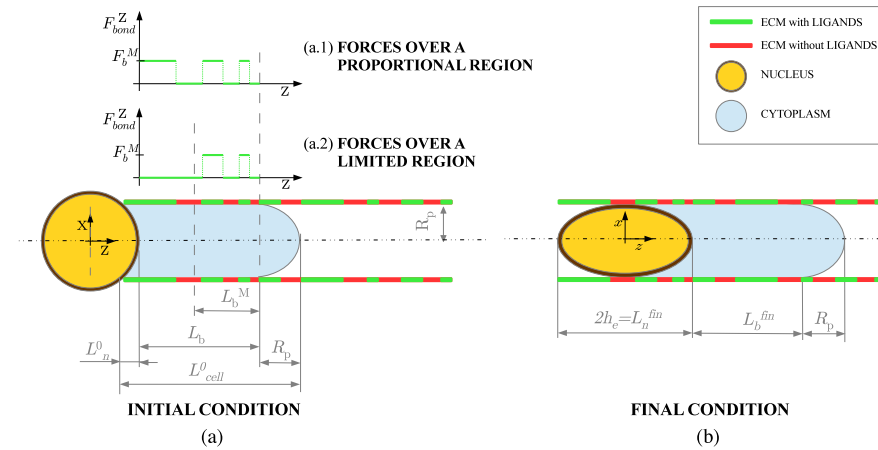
ECM with LIGANDS
ECM without LIGANDS
NUCLEUS
CYTOPLASM

$F_{bond}^{Z}$
$F_b^M$
Z
(a.1) FORCES OVER A PROPORTIONAL REGION

$F_{bond}^{Z}$
$F_b^M$
Z
(a.2) FORCES OVER A LIMITED REGION

X
Z
$R_p$
$L_b^M$
$L_b$
$R_p$
$L_n^0$
$L_{cell}^0$

x
z
$2h_e = L_n^{fin}$
$L_b^{fin}$
$R_p$

INITIAL CONDITION
(a)

FINAL CONDITION
(b)